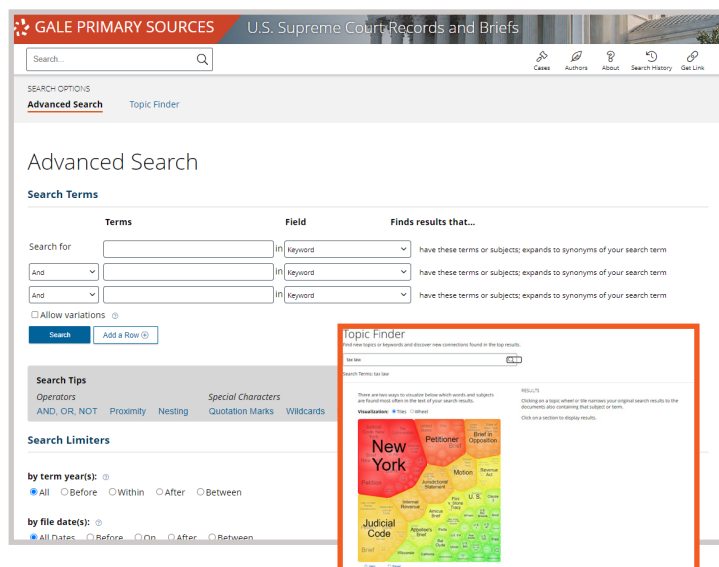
GALE PRIMARY SOURCES | U.S. Supreme Court Records and Briefs

Search...

Cases Authors About Search History Get Link

SEARCH OPTIONS
Advanced Search Topic Finder

Advanced Search

Search Terms

| | Terms | | Field | Finds results that... |
|---|---|---|---|---|
| Search for | | in | Keyword | have these terms or subjects; expands to synonyms of your search term |
| And | | in | Keyword | have these terms or subjects; expands to synonyms of your search term |
| And | | in | Keyword | have these terms or subjects; expands to synonyms of your search term |

Allow variations

Search Add a Row

Search Tips
Operators
AND, OR, NOT Proximity Nesting
Special Characters
Quotation Marks Wildcards

Search Limiters

by term year(s):
All Before Within After Between

by file date(s):
All Dates Before On After Between

Topic Finder
Find new topics or keywords and discover new connections found in the top results.

tax law

Search Terms: tax law

There are two ways to visualize below which words and subjects are found most often in the text of your search results.

Visualization: Tiles Wheel

RESULTS
Clicking on a topic wheel or tile narrows your original search results to the documents also containing that subject or term.
Click on a section to display results.

New York
Petitioner
Brief in Opposition
Motion
Revenue Act
Jurisdictional Statement
U.S.
Internal Revenue
Petition
Judicial Code
Appellee's Brief
Amicus Brief
Brief
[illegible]